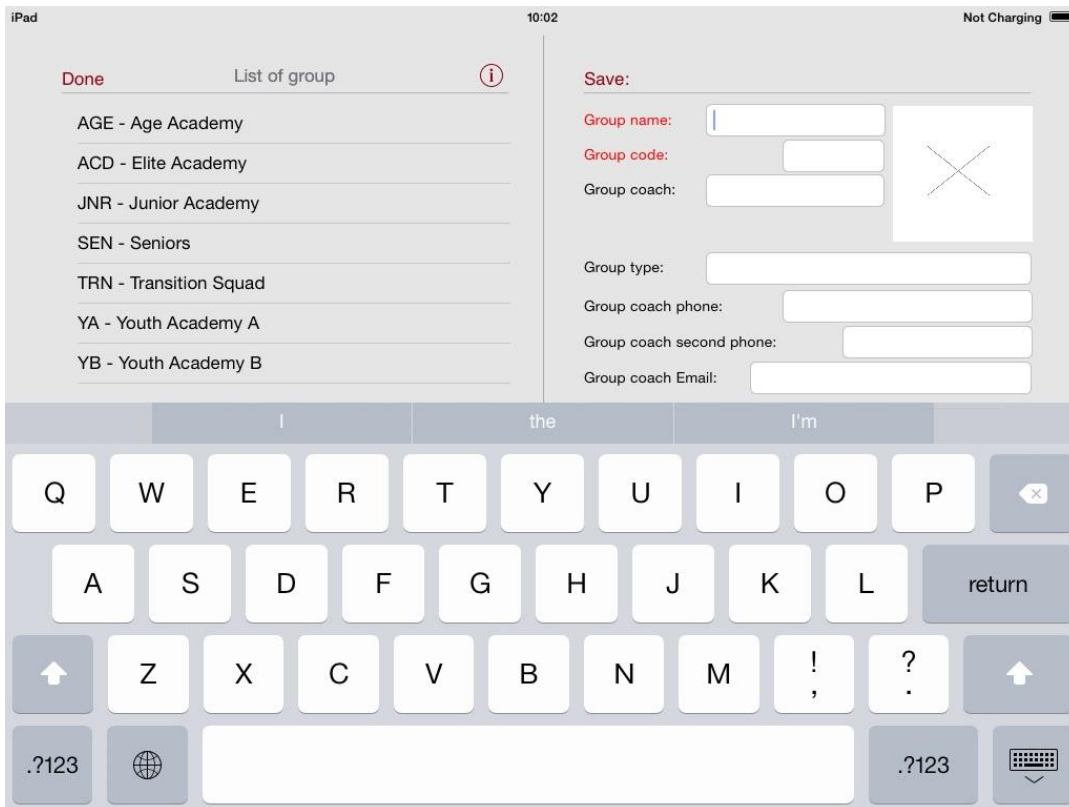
iPad
10:02
Not Charging

Done
List of group
i

AGE - Age Academy
ACD - Elite Academy
JNR - Junior Academy
SEN - Seniors
TRN - Transition Squad
YA - Youth Academy A
YB - Youth Academy B

Save:
Group name:
Group code:
Group coach:
Group type:
Group coach phone:
Group coach second phone:
Group coach Email:

I
the
I'm

Q W E R T Y U I O P
A S D F G H J K L return
Z X C V B N M ! , ? .
.?123 .?123